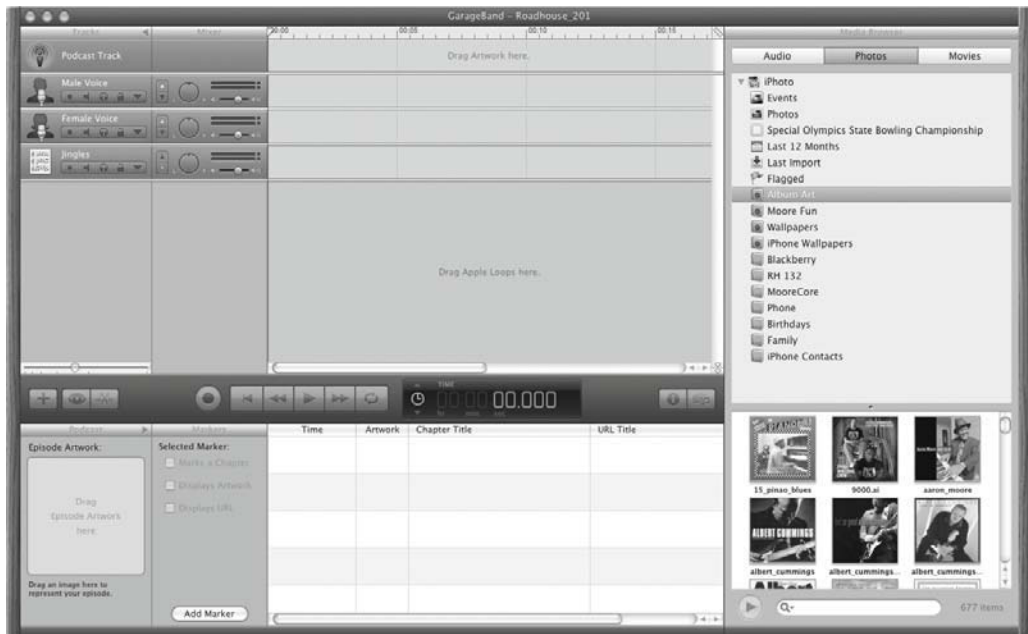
GarageBand - Roadhouse_201

Tracks
Mixer
00:00
00:05
00:10
00:15
Media Browser

Podcast Track
Drag Artwork here.

Male Voice
Female Voice
Jingles

Drag Apple Loops here.

Audio
Photos
Movies

iPhoto
Events
Photos
Special Olympics State Bowling Championship
Last 12 Months
Last Import
Flagged
Album Art
Moore Fun
Wallpapers
iPhone Wallpapers
Blackberry
RH 132
MooreCore
Phone
Birthdays
Family
iPhone Contacts

TIME
00.000

Podcast
Markers
Episode Artwork:
Drag Episode Artwork here.
Drag an image here to represent your episode.

Selected Marker:
Marks a Chapter
Displays Artwork
Displays URL
Add Marker

Time
Artwork
Chapter Title
URL Title

15_pinao_blues
9000.ai
aaron_moore
albert_cummings
albert_cummings...
albert_cummings...

677 items